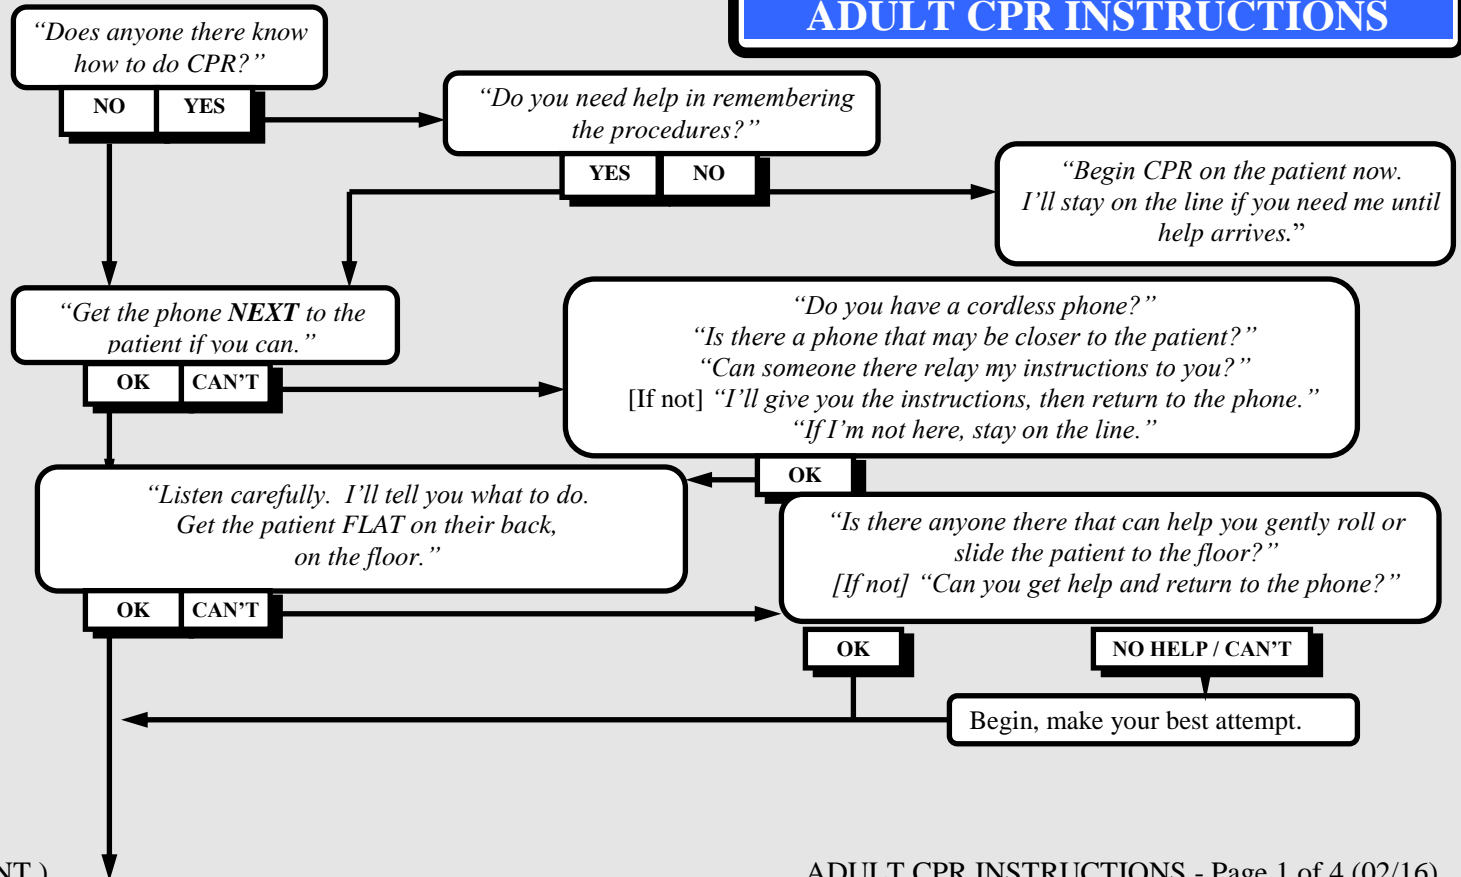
ADULT CPR INSTRUCTIONS

"Does anyone there know how to do CPR?"

NO

YES

"Do you need help in remembering the procedures?"

YES

NO

"Begin CPR on the patient now. I'll stay on the line if you need me until help arrives."

"Get the phone NEXT to the patient if you can."

OK

CAN'T

"Do you have a cordless phone?"
"Is there a phone that may be closer to the patient?"
"Can someone there relay my instructions to you?"
[If not] "I'll give you the instructions, then return to the phone."
"If I'm not here, stay on the line."

OK

"Listen carefully. I'll tell you what to do. Get the patient FLAT on their back, on the floor."

OK

CAN'T

"Is there anyone there that can help you gently roll or slide the patient to the floor?"
[If not] "Can you get help and return to the phone?"

OK

NO HELP / CAN'T

Begin, make your best attempt.

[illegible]NT.)

ADULT CPR INSTRUCTIONS - Page 1 of 4 (02/16)